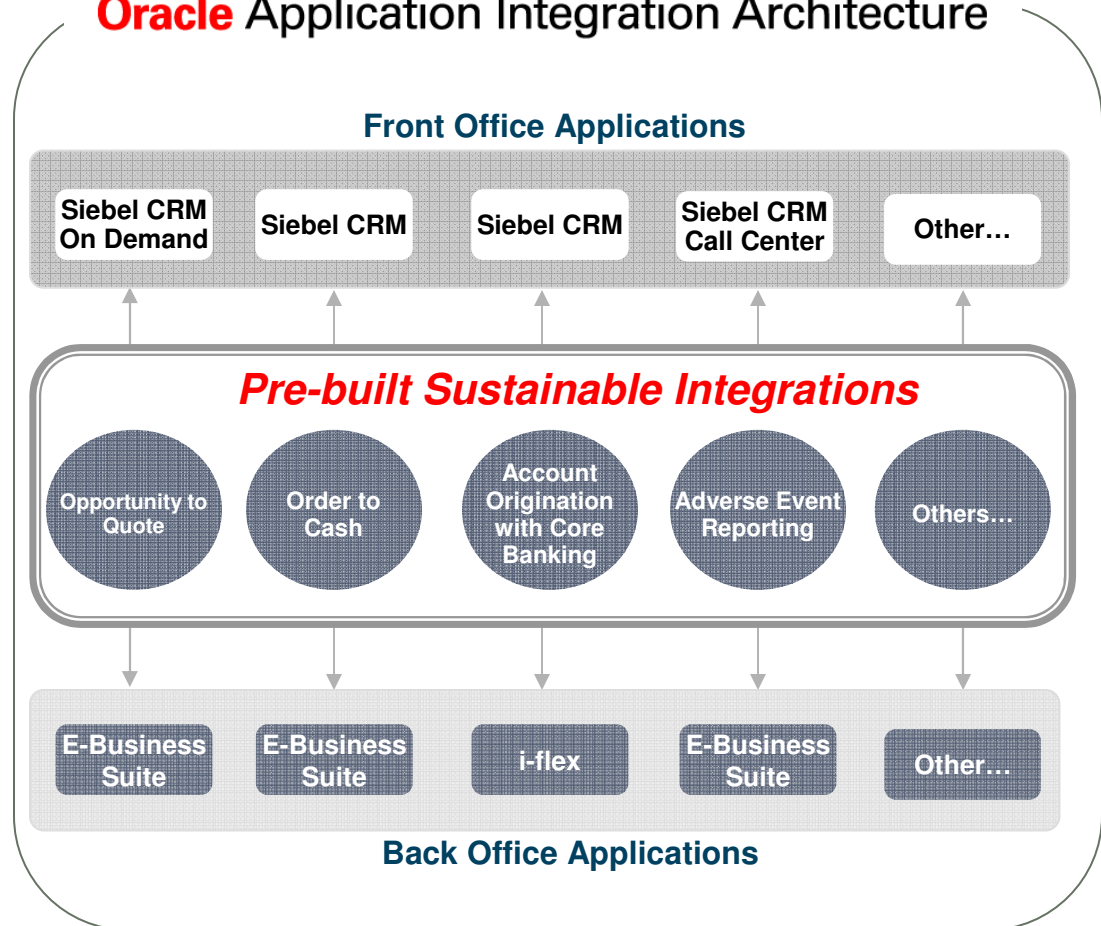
Oracle Application Integration Architecture

Front Office Applications

Siebel CRM On Demand

Siebel CRM

Siebel CRM

Siebel CRM Call Center

Other…

Pre-built Sustainable Integrations

Opportunity to Quote

Order to Cash

Account Origination with Core Banking

Adverse Event Reporting

Others…

E-Business Suite

E-Business Suite

i-flex

E-Business Suite

Other…

Back Office Applications